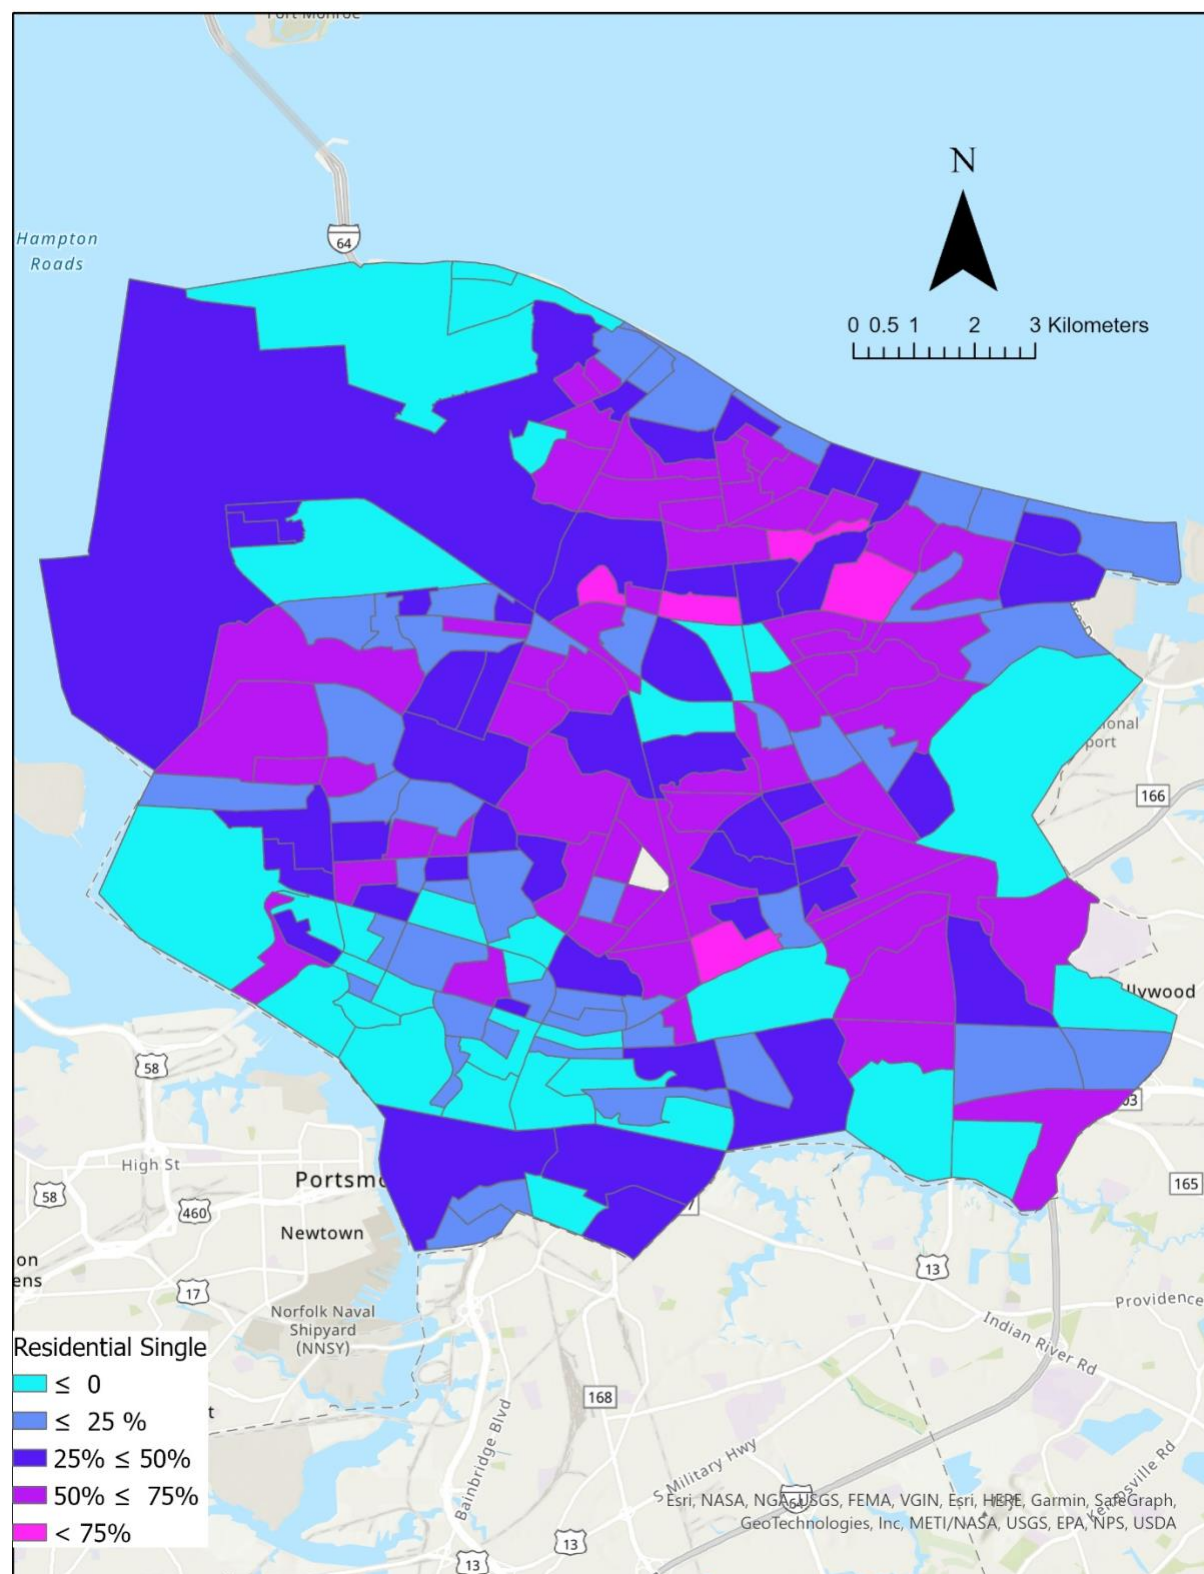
Fort Monroe

Hampton Roads

64

N

0 0.5 1 2 3 Kilometers

onal port

166

llywood

165

58

High St

58

460

Portsm

Newtown

on ens

17

Norfolk Naval Shipyard (NNSY)

13

Indian River Rd

Providence

168

Bainbridge Blvd

S Military Hwy

Esri, NASA, NGA, USGS, FEMA, VGIN, Esri, HERE, Garmin, SafeGraph, GeoTechnologies, Inc, METI/NASA, USGS, EPA, NPS, USDA

13

13

Residential Single
≤ 0
≤ 25 %
25% ≤ 50%
50% ≤ 75%
< 75%